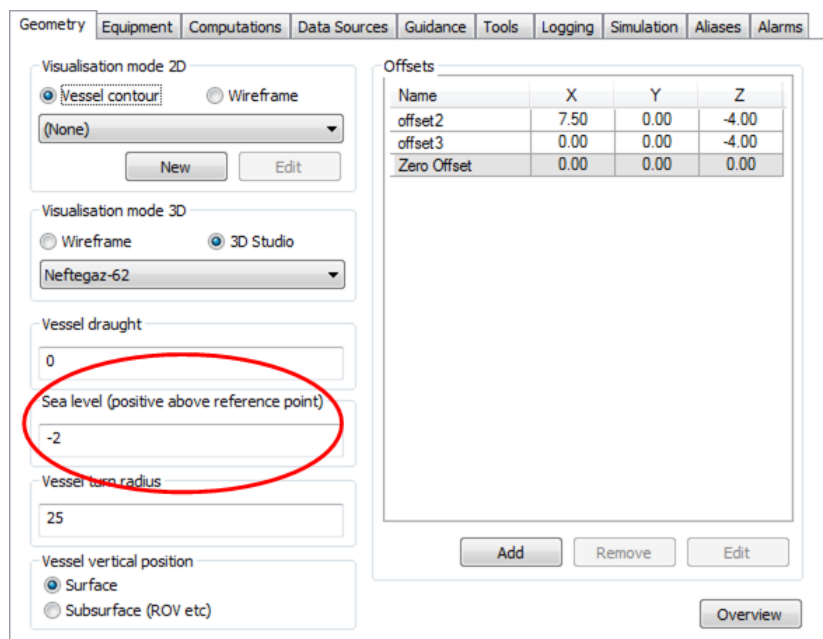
Geometry | Equipment | Computations | Data Sources | Guidance | Tools | Logging | Simulation | Aliases | Alarms

Visualisation mode 2D
Vessel contour
Wireframe
(None)
New
Edit

Visualisation mode 3D
Wireframe
3D Studio
Neftegaz-62

Vessel draught
0

Sea level (positive above reference point)
-2

Vessel turn radius
25

Vessel vertical position
Surface
Subsurface (ROV etc)

Offsets

| Name | X | Y | Z |
|---|---|---|---|
| offset2 | 7.50 | 0.00 | -4.00 |
| offset3 | 0.00 | 0.00 | -4.00 |
| Zero Offset | 0.00 | 0.00 | 0.00 |

Add
Remove
Edit

Overview